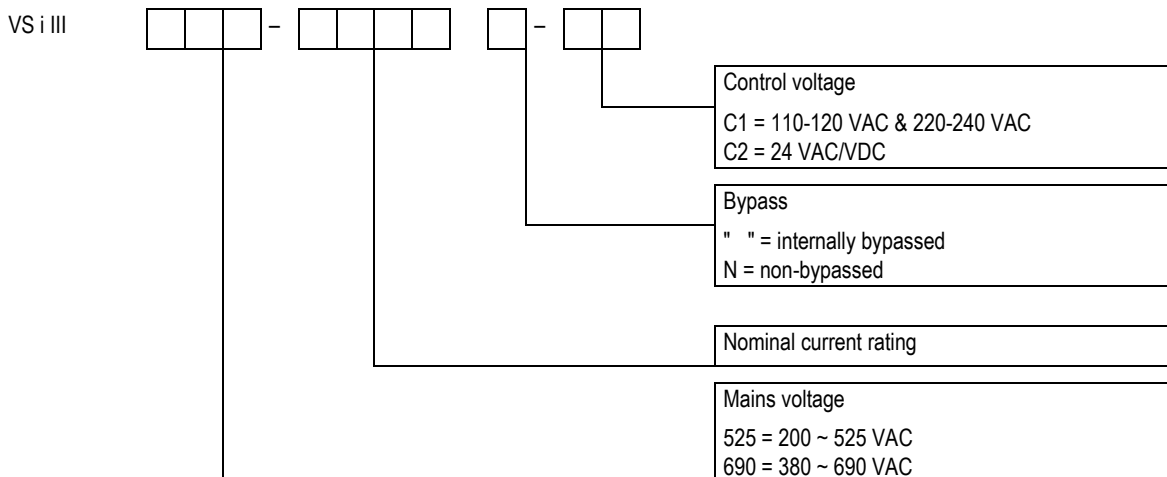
VS i III – –

Control voltage
C1 = 110-120 VAC & 220-240 VAC
C2 = 24 VAC/VDC

Bypass
" " = internally bypassed
N = non-bypassed

Nominal current rating

Mains voltage
525 = 200 ~ 525 VAC
690 = 380 ~ 690 VAC